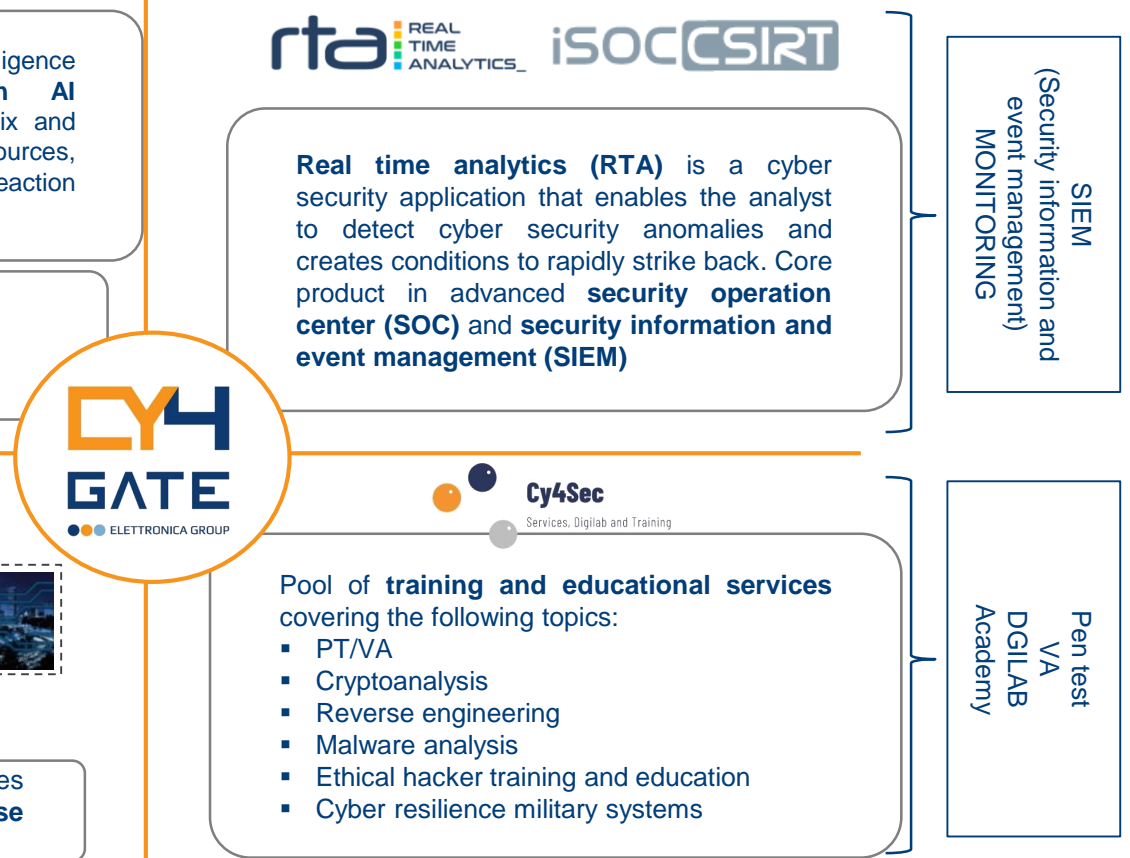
igence
n AI
ix and
ources,
eaction

rta REAL TIME ANALYTICS_ iSOC CSIRT

Real time analytics (RTA) is a cyber security application that enables the analyst to detect cyber security anomalies and creates conditions to rapidly strike back. Core product in advanced security operation center (SOC) and security information and event management (SIEM)

SIEM
(Security information and event management)
MONITORING

CY4
GATE
ELETTRONICA GROUP

Cy4Sec
Services, Digilab and Training

Pool of training and educational services covering the following topics:
- PT/VA
- Cryptoanalysis
- Reverse engineering
- Malware analysis
- Ethical hacker training and education
- Cyber resilience military systems

Pen test
VA
DGILAB
Academy

es
se